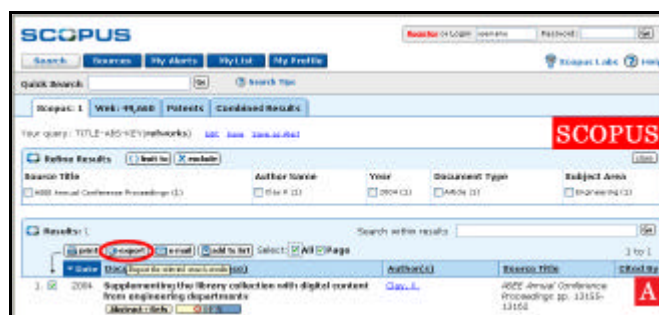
SCOPUS

Register or Login: username Password:

Search Sources My Alerts My List My Profile

Scopus Labs Help

Quick Search: Go Search Tips

Scopus: 1 Web: 99,660 Patents Combined Results

Your query: TITLE-ABS-KEY(networks) Edit Save Save as Alert

SCOPUS

Refine Results Limit to Exclude

Clear

| Source Title | Author Name | Year | Document Type | Subject Area |
|---|---|---|---|---|
| ASEE Annual Conference Proceedings (1) | Clay K (1) | 2004 (1) | Article (1) | Engineering (1) |

Results: 1

Search within results Go

print export e-mail add to list Select: All Page

1 to 1

| | Date | Document title | Author(s) | Source Title | Cited By |
|---|---|---|---|---|---|
| 1. | 2004 | Supplementing the library collection with digital content from engineering departments | Clay, K. | ASEE Annual Conference Proceedings pp. 13155-13156 | |

Abstract + Refs

A